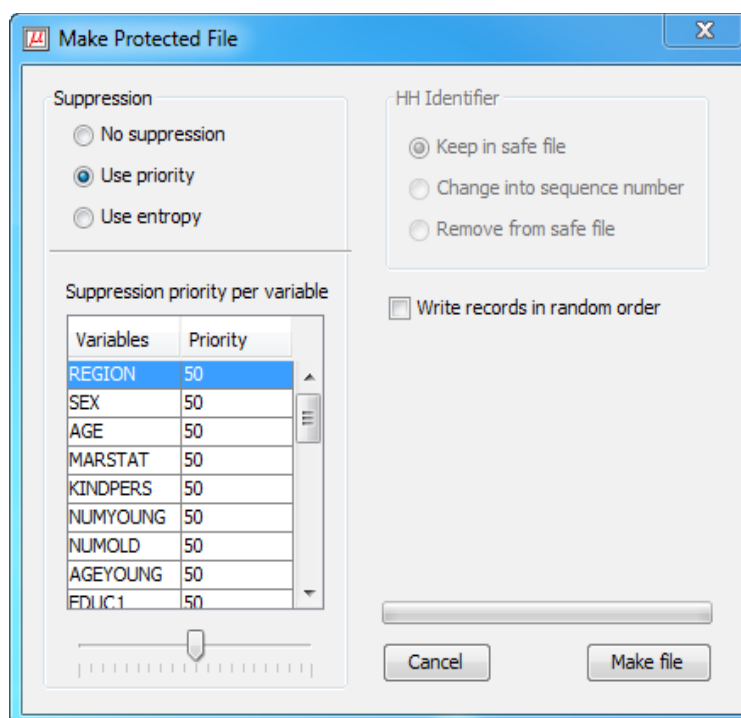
μ Make Protected File

X

Suppression

No suppression

Use priority

Use entropy

Suppression priority per variable

| Variables | Priority |
|---|---|
| REGION | 50 |
| SEX | 50 |
| AGE | 50 |
| MARSTAT | 50 |
| KINDPERS | 50 |
| NUMYOUNG | 50 |
| NUMOLD | 50 |
| AGEYOUNG | 50 |
| EDUC1 | 50 |

HH Identifier

Keep in safe file

Change into sequence number

Remove from safe file

Write records in random order

Cancel

Make file